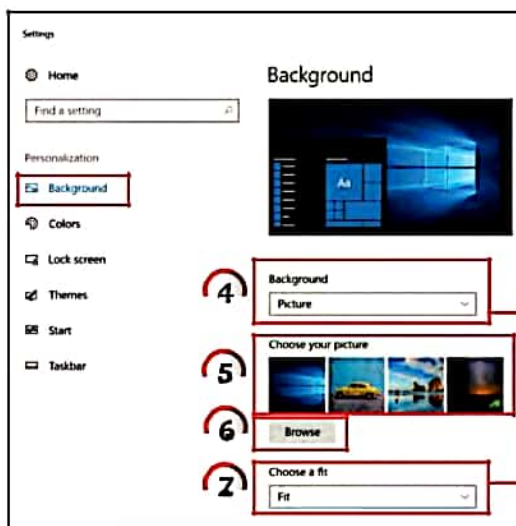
Settings

Home

Find a setting

Personalization

Background

Colors

Lock screen

Themes

Start

Taskbar

Background

Aa

4

Background

Picture

5

Choose your picture

6

Browse

7

Choose a fit

Fit